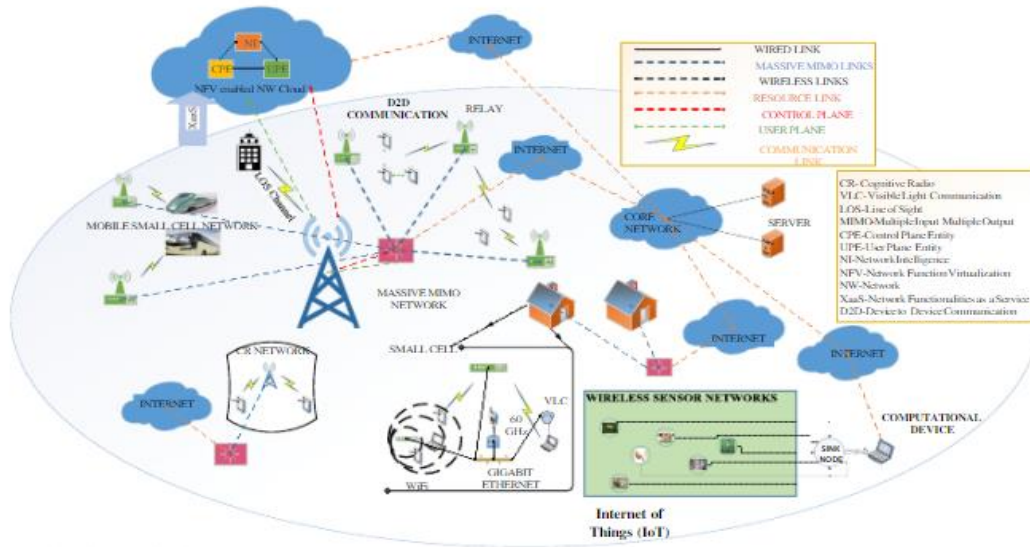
NI
CPE
UPE
NFV enabled NW Cloud
XaaS
INTERNET
D2D COMMUNICATION
RELAY
INTERNET
LOS Channel
MOBILE SMALL CELL NETWORK
MASSIVE MIMO NETWORK
CORE NETWORK
SERVER

| WIRED LINK |
|---|
| MASSIVE MIMO LINKS |
| WIRELESS LINKS |
| RESOURCE LINK |
| CONTROL PLANE |
| USER PLANE |
| COMMUNICATION LINK |

CR- Cognitive Radio
VLC-Visible Light Communication
LOS-Line of Sight
MIMO-Multiple Input Multiple Output
CPE-Control Plane Entity
UPE-User Plane Entity
NI-Network Intelligence
NFV-Network Function Virtualization
NW-Network
XaaS-Network Functionalities as a Service
D2D-Device to Device Communication

SMALL CELL
CR NETWORK
INTERNET
INTERNET
INTERNET
60 GHz
VLC
WiFi
GIGABIT ETHERNET
WIRELESS SENSOR NETWORKS
SINK NODE
COMPUTATIONAL DEVICE
Internet of Things (IoT)